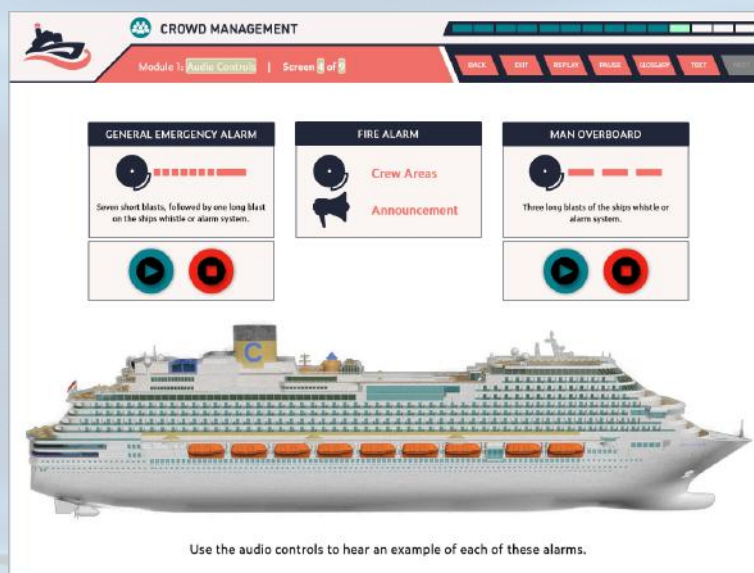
CROWD MANAGEMENT

Module 1: Audio Controls | Screen 4 of 9

BACK EXIT REPLAY PAUSE GLOSSARY TEXT NEXT

GENERAL EMERGENCY ALARM

Seven short blasts, followed by one long blast on the ships whistle or alarm system.

FIRE ALARM

Crew Areas

Announcement

MAN OVERBOARD

Three long blasts of the ships whistle or alarm system.

C

Use the audio controls to hear an example of each of these alarms.